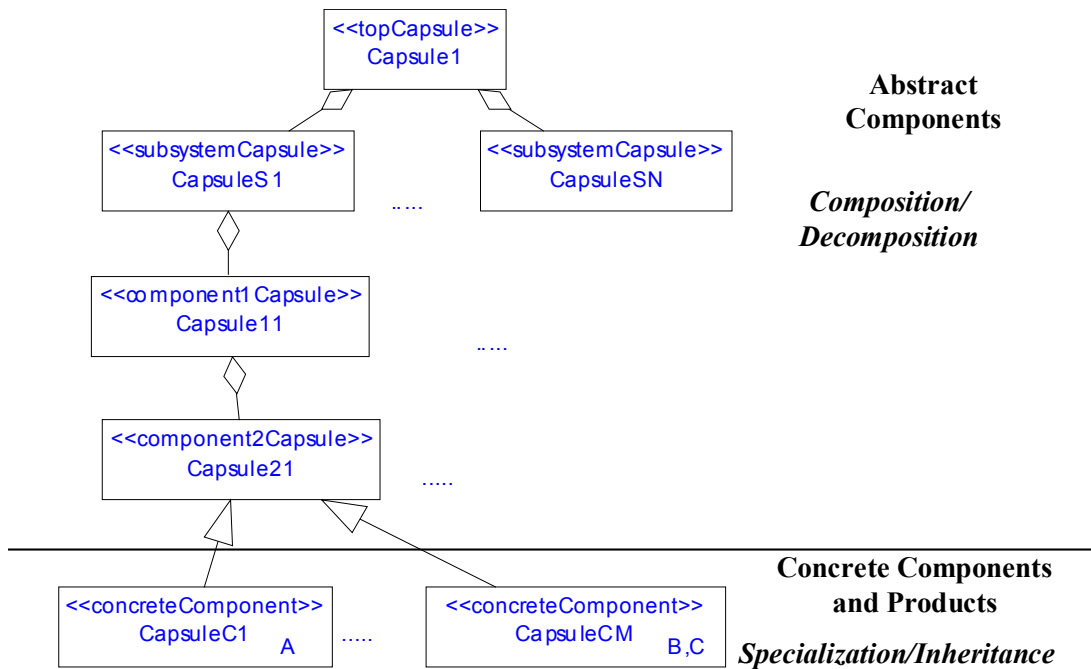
<<topCapsule>>
Capsule1

Abstract Components

<<subsystemCapsule>>
CapsuleS1

....

<<subsystemCapsule>>
CapsuleSN

*Composition/ Decomposition*

<<component1Capsule>>
Capsule11

....

<<component2Capsule>>
Capsule21

.....

Concrete Components and Products

<<concreteComponent>>
CapsuleC1
A

.....

<<concreteComponent>>
CapsuleCM
B,C

*Specialization/Inheritance*